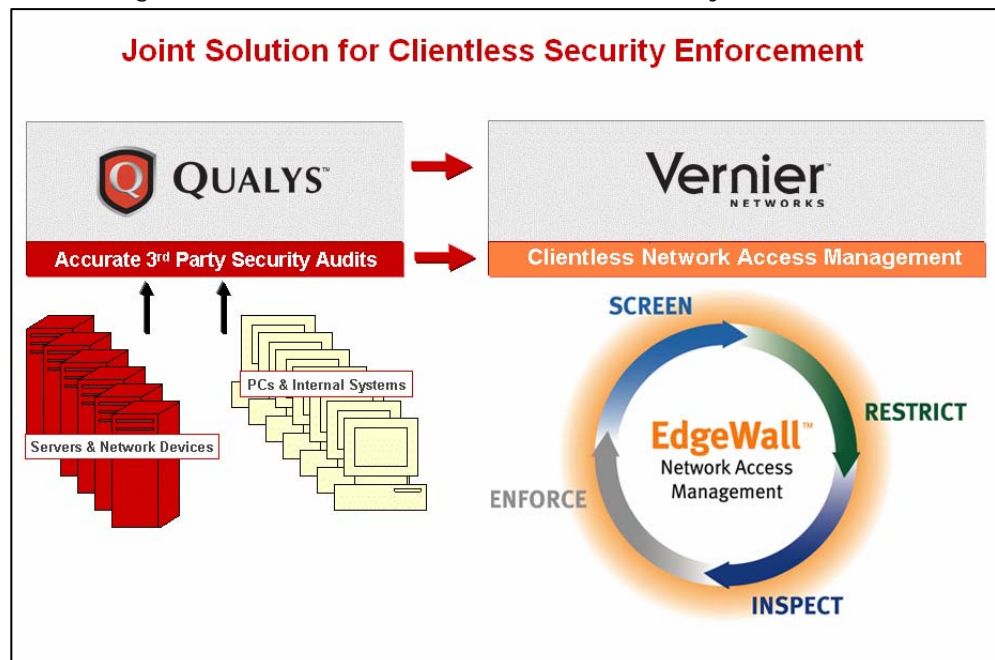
Joint Solution for Clientless Security Enforcement

Q QUALYS™

Accurate 3rd Party Security Audits

Vernier NETWORKS

Clientless Network Access Management

PCs & Internal Systems

Servers & Network Devices

SCREEN

RESTRICT

EdgeWall™ Network Access Management

ENFORCE

INSPECT